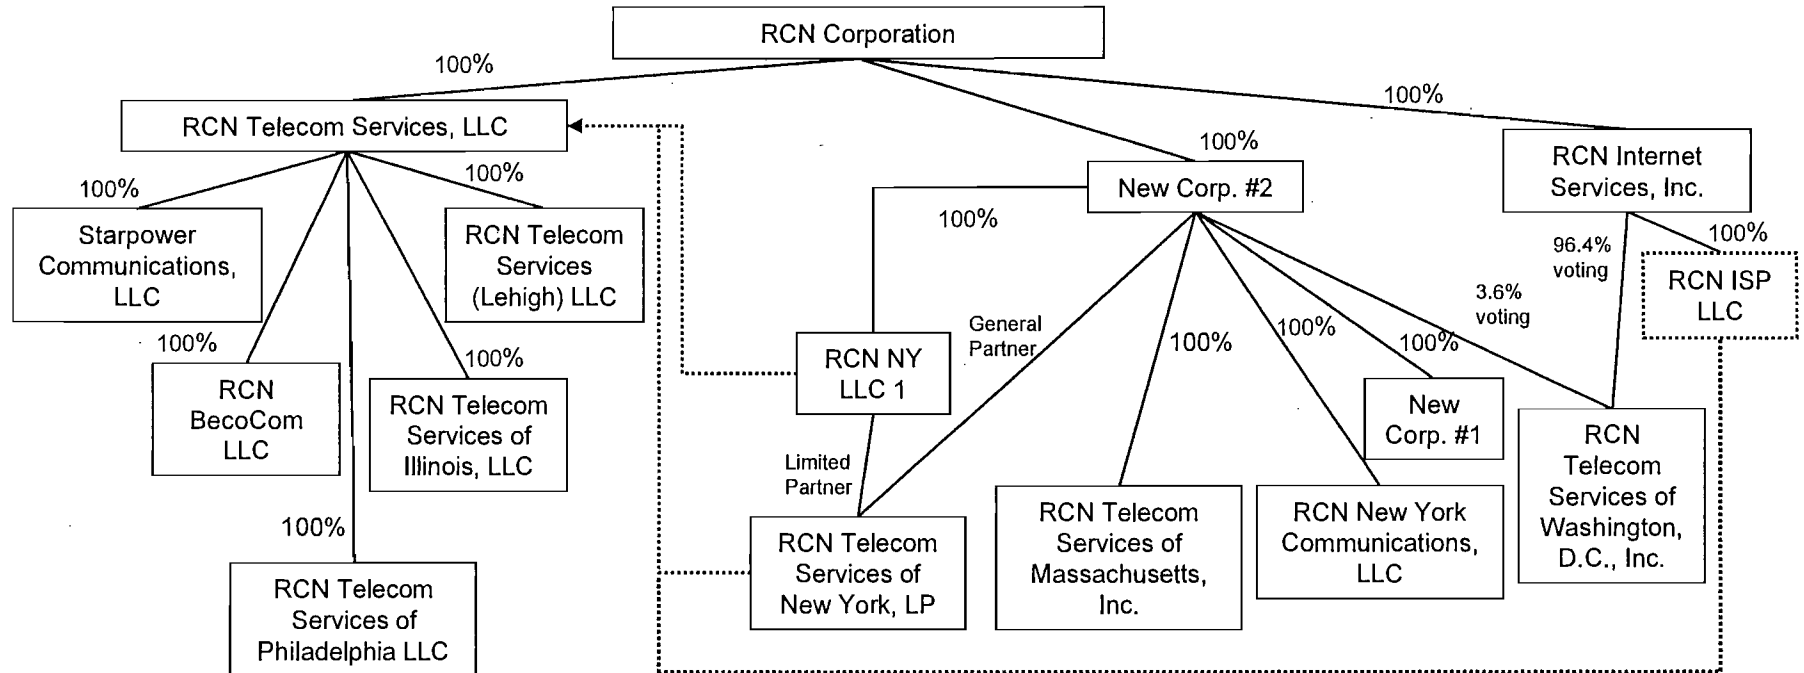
RCN Corporation

100%

RCN Telecom Services, LLC

100%

Starpower Communications, LLC

100%

RCN Telecom Services (Lehigh) LLC

100%

RCN BecoCom LLC

100%

RCN Telecom Services of Illinois, LLC

100%

RCN Telecom Services of Philadelphia LLC

100%

New Corp. #2

100%

RCN NY LLC 1

General Partner

Limited Partner

RCN Telecom Services of New York, LP

100%

RCN Telecom Services of Massachusetts, Inc.

100%

RCN New York Communications, LLC

100%

New Corp. #1

3.6% voting

100%

RCN Internet Services, Inc.

96.4% voting

100%

RCN ISP LLC

RCN Telecom Services of Washington, D.C., Inc.